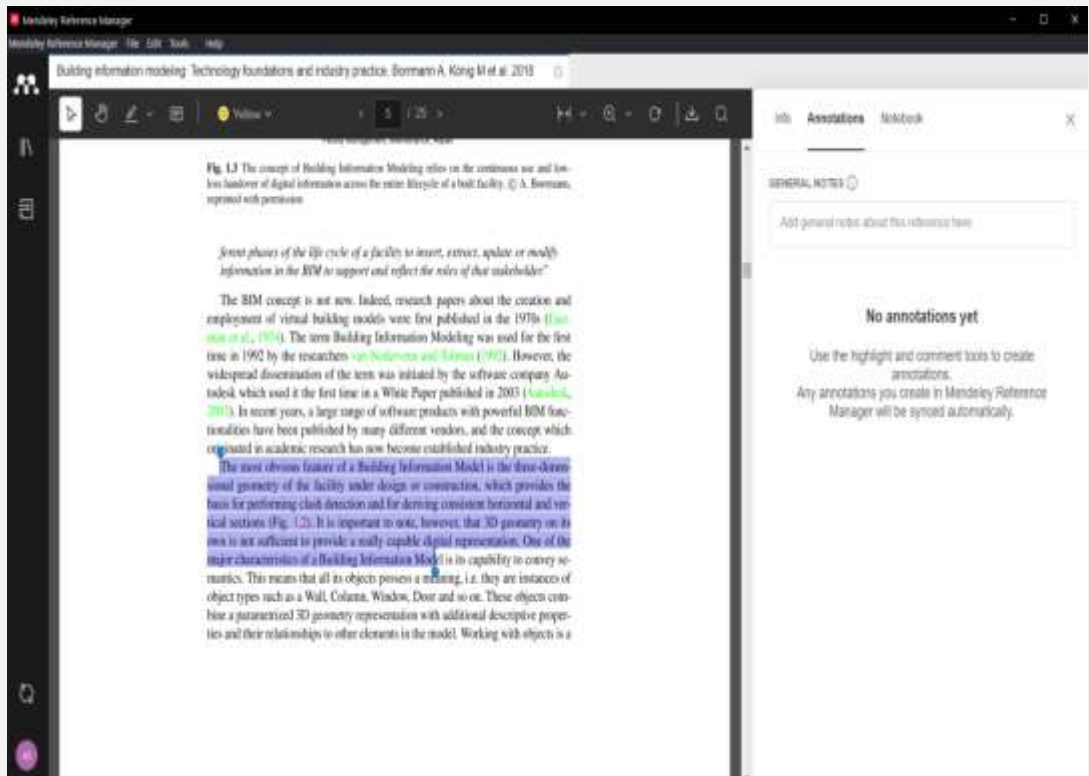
Mendeley Reference Manager

Mendeley Reference Manager File Edit Tools Help

Building information modeling: Technology foundations and industry practice. Borrmann A, König M et al. 2018

Yellow

5 / 25

Info Annotations Notebook

GENERAL NOTES

Add general notes about this reference here

No annotations yet

Use the highlight and comment tools to create annotations.
Any annotations you create in Mendeley Reference Manager will be synced automatically.

Fig. 1.1 The concept of Building Information Modeling relies on the continuous use and lossless handover of digital information across the entire lifecycle of a built facility. © A. Borrmann, reprinted with permission

ferent phases of the life cycle of a facility to insert, extract, update or modify information in the BIM to support and reflect the roles of that stakeholder."

The BIM concept is not new. Indeed, research papers about the creation and employment of virtual building models were first published in the 1970s (Eastman et al., 1974). The term Building Information Modeling was used for the first time in 1992 by the researchers van Nederveen and Tolman (1992). However, the widespread dissemination of the term was initiated by the software company Autodesk which used it the first time in a White Paper published in 2003 (Autodesk, 2003). In recent years, a large range of software products with powerful BIM functionalities have been published by many different vendors, and the concept which originated in academic research has now become established industry practice.

The most obvious feature of a Building Information Model is the three-dimensional geometry of the facility under design or construction, which provides the basis for performing clash detection and for deriving consistent horizontal and vertical sections (Fig. 1.2). It is important to note, however, that 3D geometry on its own is not sufficient to provide a really capable digital representation. One of the major characteristics of a Building Information Model is its capability to convey semantics. This means that all its objects possess a meaning, i.e. they are instances of object types such as a Wall, Column, Window, Door and so on. These objects combine a parametrized 3D geometry representation with additional descriptive properties and their relationships to other elements in the model. Working with objects is a